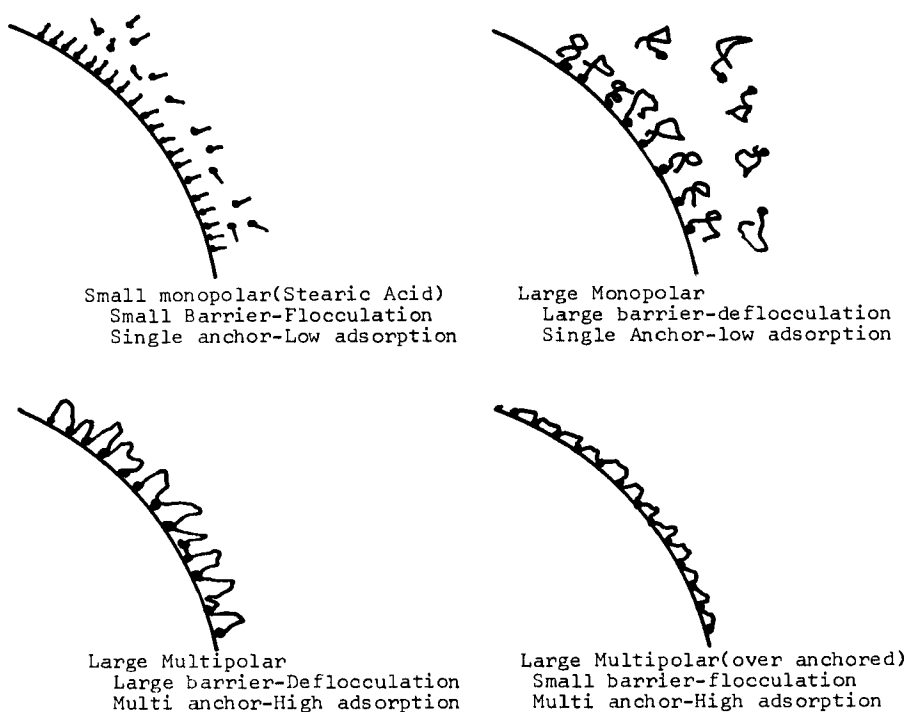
Small monopolar(Stearic Acid)
Small Barrier-Flocculation
Single anchor-Low adsorption

Large Monopolar
Large barrier-deflocculation
Single Anchor-low adsorption

Large Multipolar
Large barrier-Deflocculation
Multi anchor-High adsorption

Large Multipolar(over anchored)
Small barrier-flocculation
Multi anchor-High adsorption